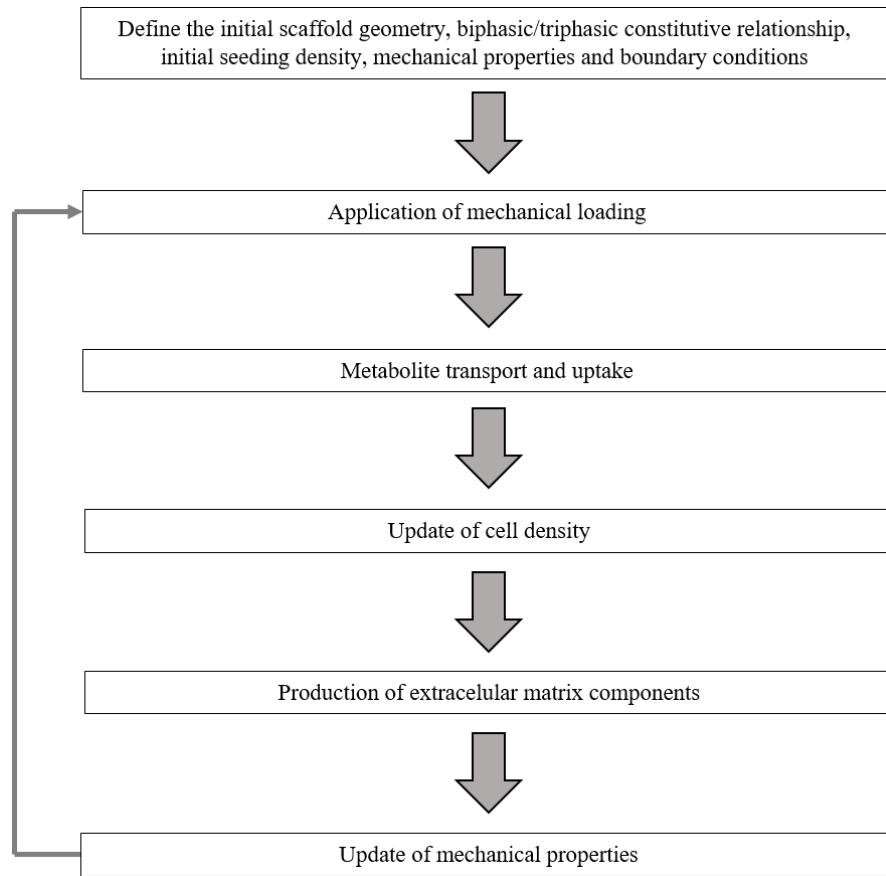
Define the initial scaffold geometry, biphasic/triphasic constitutive relationship, initial seeding density, mechanical properties and boundary conditions

Application of mechanical loading

Metabolite transport and uptake

Update of cell density

Production of extracelular matrix components

Update of mechanical properties